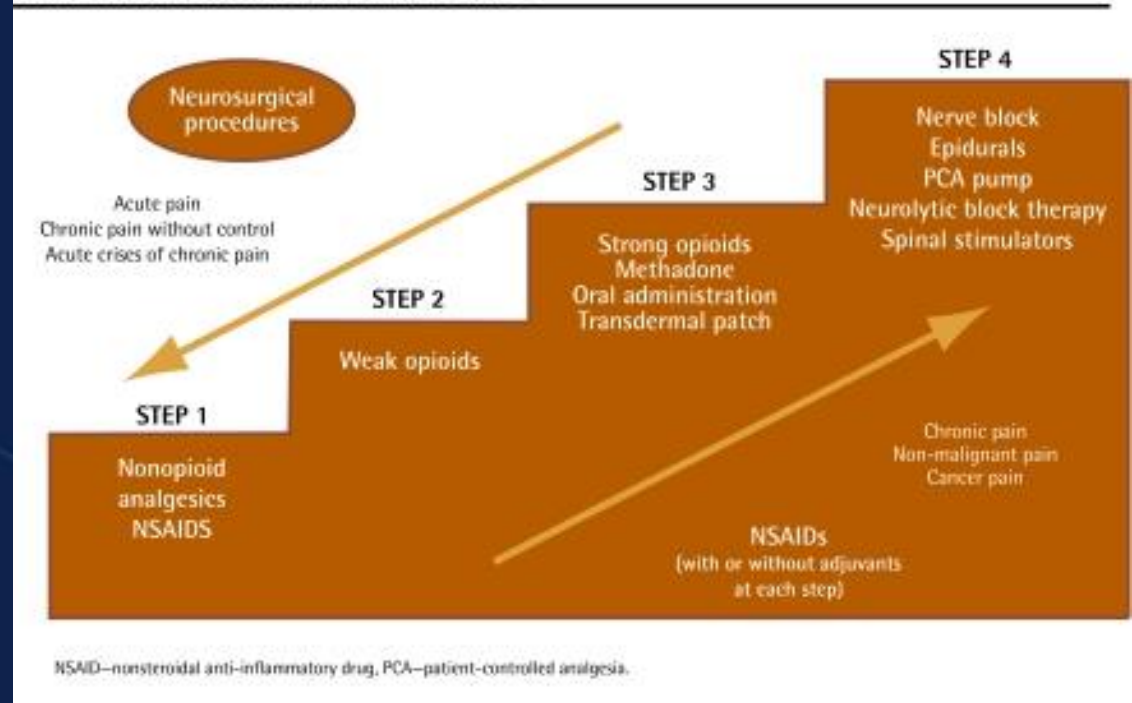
Neurosurgical procedures

Acute pain
Chronic pain without control
Acute crises of chronic pain

STEP 4
Nerve block
Epidurals
PCA pump
Neurolytic block therapy
Spinal stimulators

STEP 3
Strong opioids
Methadone
Oral administration
Transdermal patch

STEP 2
Weak opioids

STEP 1
Nonopioid analgesics
NSAIDS

Chronic pain
Non-malignant pain
Cancer pain

NSAIDs
(with or without adjuvants at each step)

NSAID—nonsteroidal anti-inflammatory drug, PCA—patient-controlled analgesia.